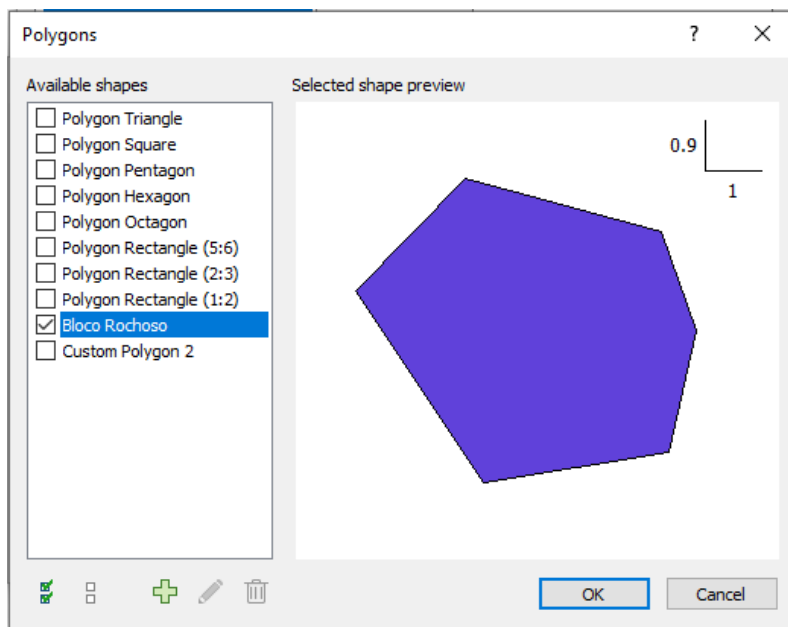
Polygons

?

Available shapes

Polygon Triangle
Polygon Square
Polygon Pentagon
Polygon Hexagon
Polygon Octagon
Polygon Rectangle (5:6)
Polygon Rectangle (2:3)
Polygon Rectangle (1:2)
Bloco Rochoso
Custom Polygon 2

Selected shape preview

0.9

1

OK

Cancel